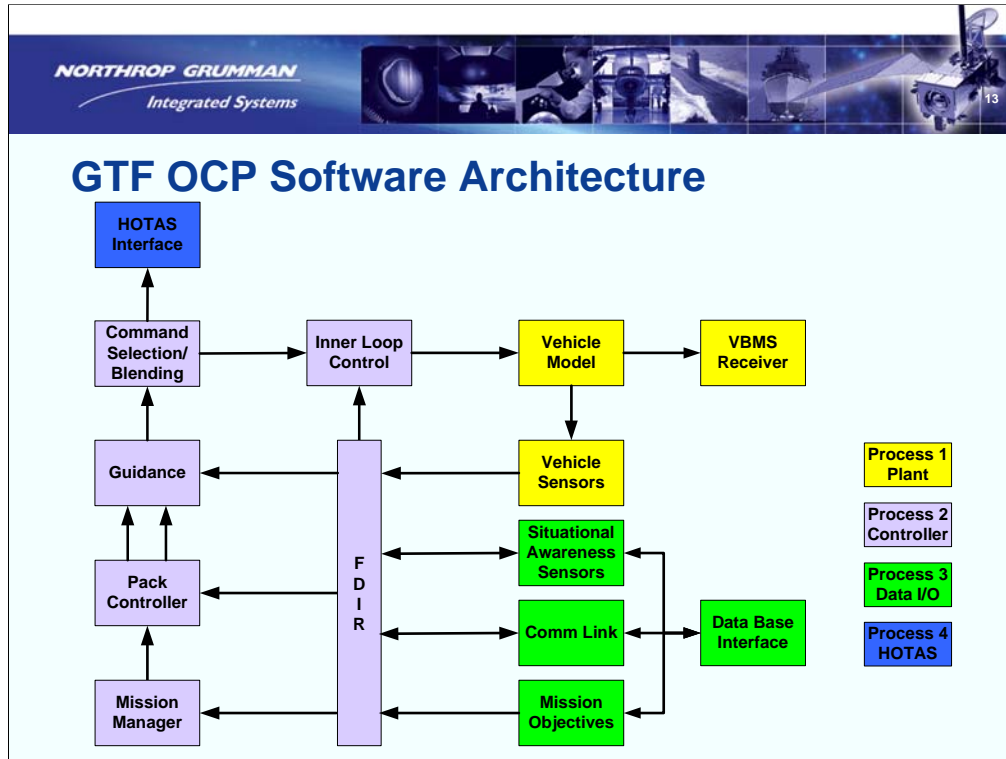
NORTHROP GRUMMAN
Integrated Systems

13

GTF OCP Software Architecture

HOTAS Interface

Command Selection/ Blending

Inner Loop Control

Vehicle Model

VBMS Receiver

Guidance

Vehicle Sensors

F D I R

Situational Awareness Sensors

Pack Controller

Comm Link

Data Base Interface

Mission Manager

Mission Objectives

Process 1 Plant

Process 2 Controller

Process 3 Data I/O

Process 4 HOTAS